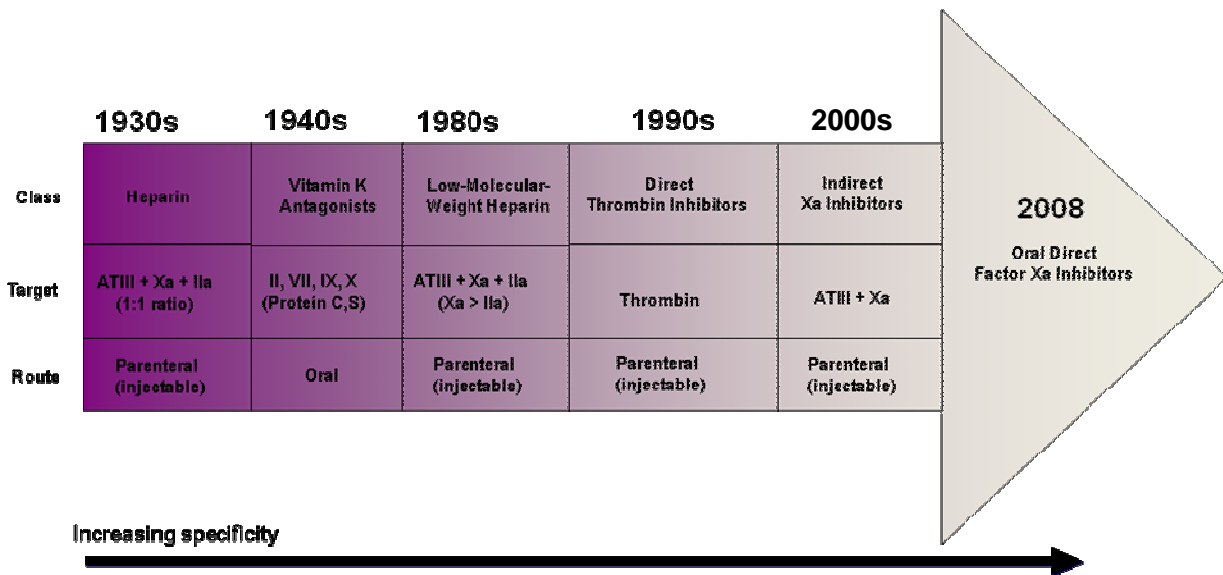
|  | 1930s | 1940s | 1980s | 1990s | 2000s |
|---|---|---|---|---|---|
| Class | Heparin | Vitamin K Antagonists | Low-Molecular-Weight Heparin | Direct Thrombin Inhibitors | Indirect Xa Inhibitors |
| Target | ATIII + Xa + IIa (1:1 ratio) | II, VII, IX, X (Protein C,S) | ATIII + Xa + IIa (Xa > IIa) | Thrombin | ATIII + Xa |
| Route | Parenteral (injectable) | Oral | Parenteral (injectable) | Parenteral (injectable) | Parenteral (injectable) |

2008
Oral Direct Factor Xa Inhibitors

Increasing specificity